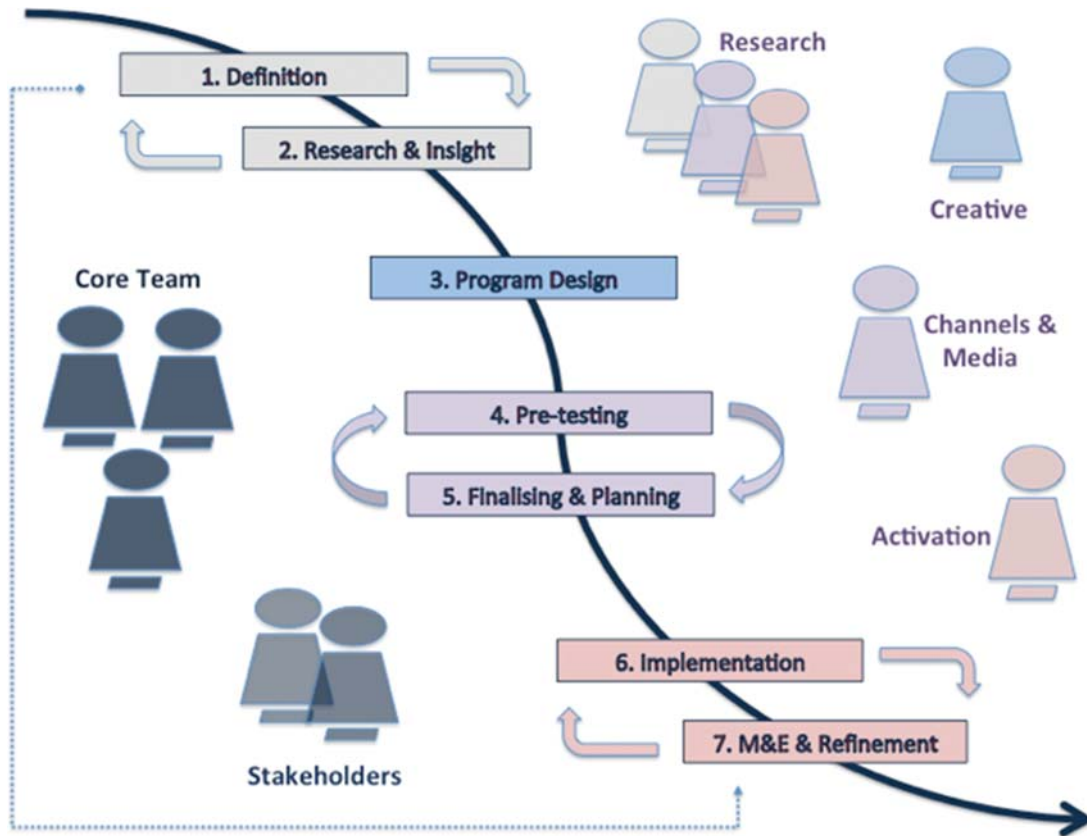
1. Definition

2. Research & Insight

Research

Creative

Core Team

3. Program Design

Channels & Media

4. Pre-testing

5. Finalising & Planning

Activation

Stakeholders

6. Implementation

7. M&E & Refinement